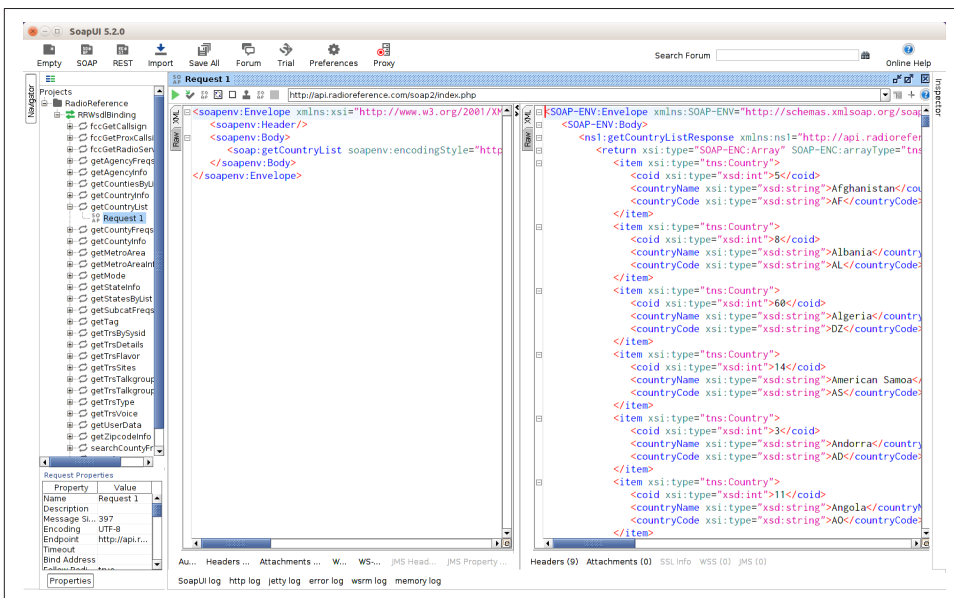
SoapUI 5.2.0

Empty SOAP REST Import Save All Forum Trial Preferences Proxy

Search Forum

Online Help

Navigator

Projects
RadioReference
RRWsdlBinding
fccGetCallsign
fccGetProxCallsi
fccGetRadioServ
getAgencyFreqs
getAgencyInfo
getCountiesByLi
getCountryInfo
getCountryList
Request 1
getCountyFreqs
getCountyInfo
getMetroArea
getMetroAreaInf
getMode
getStateInfo
getStatesByList
getSubcatFreqs
getTag
getTrsBySysid
getTrsDetails
getTrsFlavor
getTrsSites
getTrsTalkgroup
getTrsTalkgroup
getTrsType
getTrsVoice
getUserData
getZipcodeInfo
searchCountyFr

Request Properties

| Property | Value |
|---|---|
| Name | Request 1 |
| Description | |
| Message Si... | 397 |
| Encoding | UTF-8 |
| Endpoint | http://api.r... |
| Timeout | |
| Bind Address | |
| Follow Redi... | true |

Properties

Request 1

http://api.radioreference.com/soap2/index.php

Raw XML

<soapenv:Envelope xmlns:xsi="http://www.w3.org/2001/XM
<soapenv:Header/>
<soapenv:Body>
<soap:getCountryList soapenv:encodingStyle="http
</soapenv:Body>
</soapenv:Envelope>

<SOAP-ENV:Envelope xmlns:SOAP-ENV="http://schemas.xmlsoap.org/soap
<SOAP-ENV:Body>
<ns1:getCountryListResponse xmlns:ns1="http://api.radiorefer
<return xsi:type="SOAP-ENC:Array" SOAP-ENC:arrayType="tns
<item xsi:type="tns:Country">
<coid xsi:type="xsd:int">5</coid>
<countryName xsi:type="xsd:string">Afghanistan</cou
<countryCode xsi:type="xsd:string">AF</countryCode>
</item>
<item xsi:type="tns:Country">
<coid xsi:type="xsd:int">8</coid>
<countryName xsi:type="xsd:string">Albania</country
<countryCode xsi:type="xsd:string">AL</countryCode>
</item>
<item xsi:type="tns:Country">
<coid xsi:type="xsd:int">60</coid>
<countryName xsi:type="xsd:string">Algeria</country
<countryCode xsi:type="xsd:string">DZ</countryCode>
</item>
<item xsi:type="tns:Country">
<coid xsi:type="xsd:int">14</coid>
<countryName xsi:type="xsd:string">American Samoa</
<countryCode xsi:type="xsd:string">AS</countryCode>
</item>
<item xsi:type="tns:Country">
<coid xsi:type="xsd:int">3</coid>
<countryName xsi:type="xsd:string">Andorra</country
<countryCode xsi:type="xsd:string">AD</countryCode>
</item>
<item xsi:type="tns:Country">
<coid xsi:type="xsd:int">11</coid>
<countryName xsi:type="xsd:string">Angola</countryN
<countryCode xsi:type="xsd:string">AO</countryCode>
</item>

Au... Headers ... Attachments ... W... WS-... JMS Head... JMS Property ...

Headers (9) Attachments (0) SSL Info WSS (0) JMS (0)

Inspector

SoapUI log http log jetty log error log wsrm log memory log